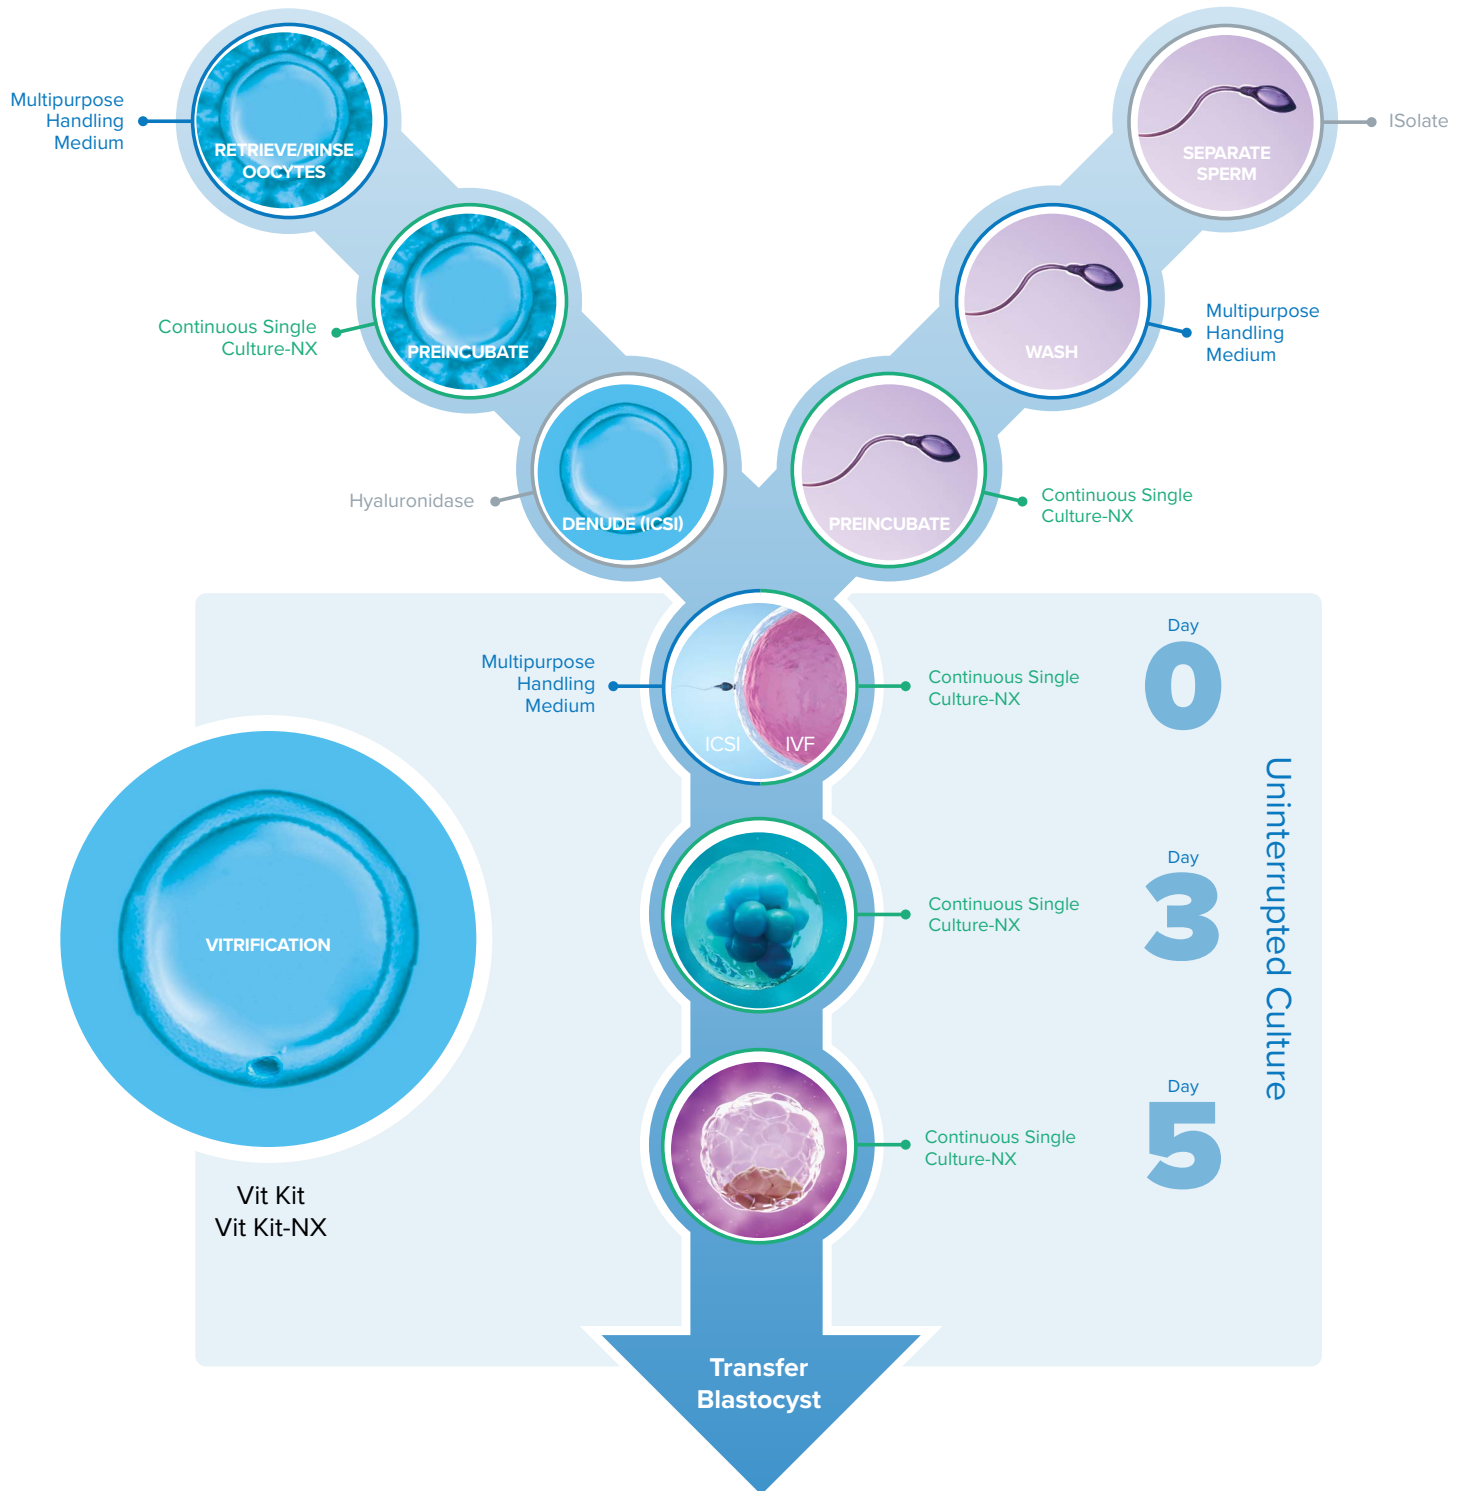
Multipurpose Handling Medium

RETRIEVE/RINSE OOCYTES

SEPARATE SPERM

ISolate

Continuous Single Culture-NX

PREINCUBATE

WASH

Multipurpose Handling Medium

Hyaluronidase

DENUDE (ICSI)

PREINCUBATE

Continuous Single Culture-NX

Multipurpose Handling Medium

ICSI

IVF

Continuous Single Culture-NX

Day

0

Uninterrupted Culture

VITRIFICATION

Continuous Single Culture-NX

Day

3

Continuous Single Culture-NX

Day

5

Vit Kit
Vit Kit-NX

Transfer Blastocyst